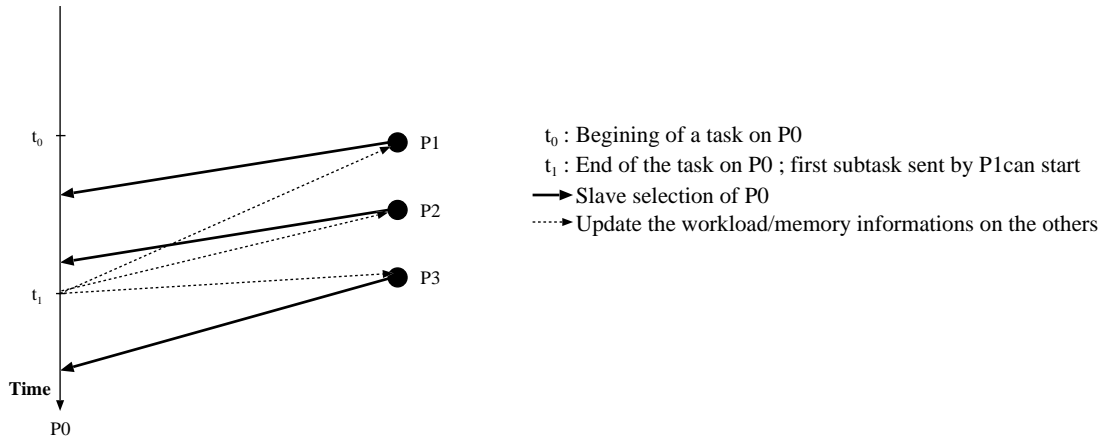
$t_0$

$t_1$

Time

P0

P1

P2

P3

$t_0$ : Begining of a task on P0

$t_1$ : End of the task on P0 ; first subtask sent by P1can start

Slave selection of P0

Update the workload/memory informations on the others